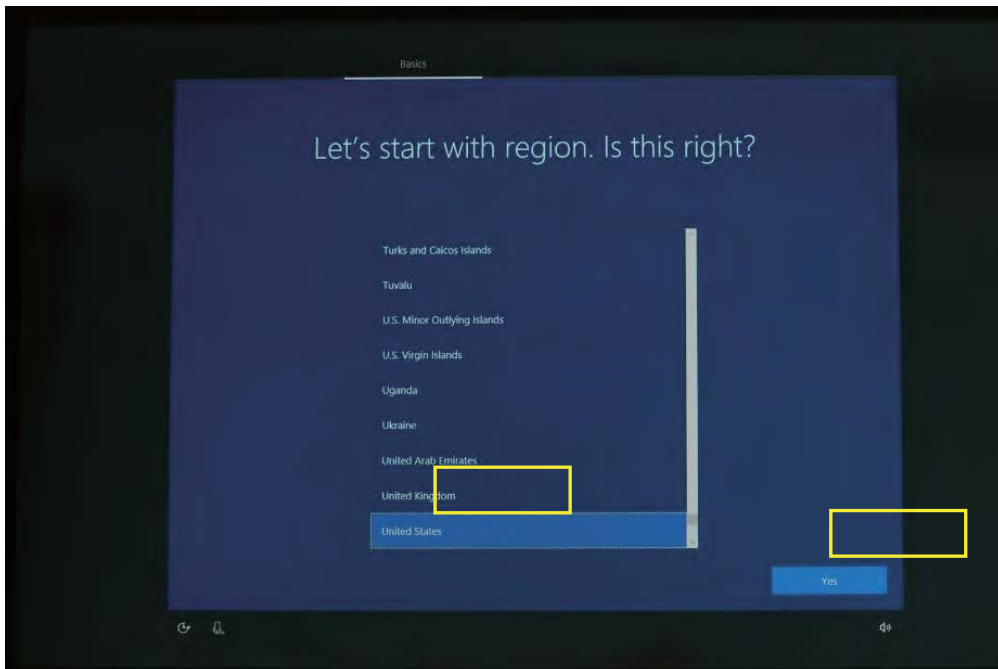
Basics

Let's start with region. Is this right?

Turks and Caicos Islands

Tuvalu

U.S. Minor Outlying Islands

U.S. Virgin Islands

Uganda

Ukraine

United Arab Emirates

United Kingdom

United States

Yes